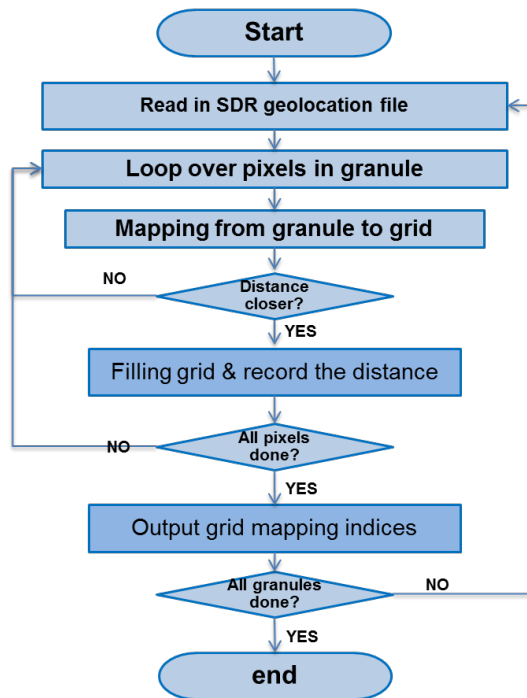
Start

Read in SDR geolocation file

Loop over pixels in granule

Mapping from granule to grid

NO

Distance closer?

YES

Filling grid & record the distance

NO

All pixels done?

YES

Output grid mapping indices

All granules done?

NO

YES

end